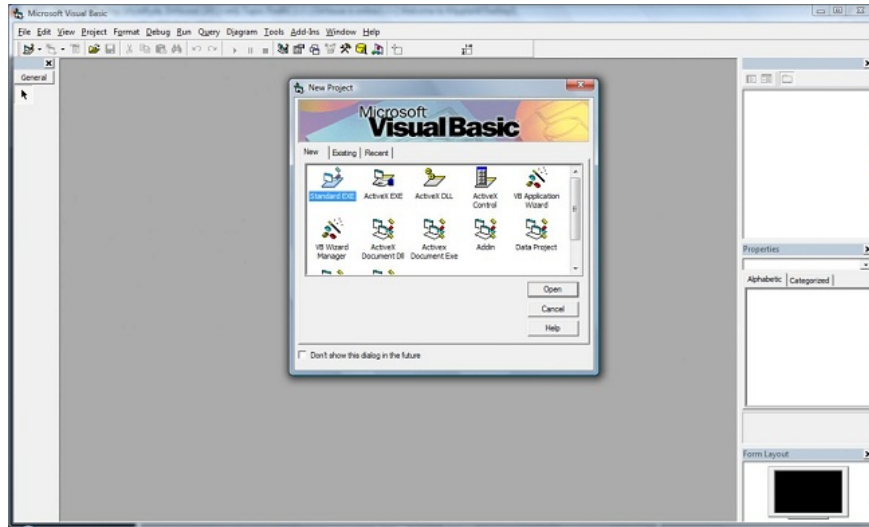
Microsoft Visual Basic

File Edit View Project Format Debug Run Query Diagram Tools Add-Ins Window Help

General

New Project

Microsoft Visual Basic

New | Existing | Recent

Standard EXE
ActiveX EXE
ActiveX DLL
ActiveX Control
VB Application Wizard
VB Wizard Manager
ActiveX Document Dll
Activex Document Exe
Addin
Data Project

Open
Cancel
Help

Don't show this dialog in the future

Properties

Alphabetic | Categorized

Form Layout